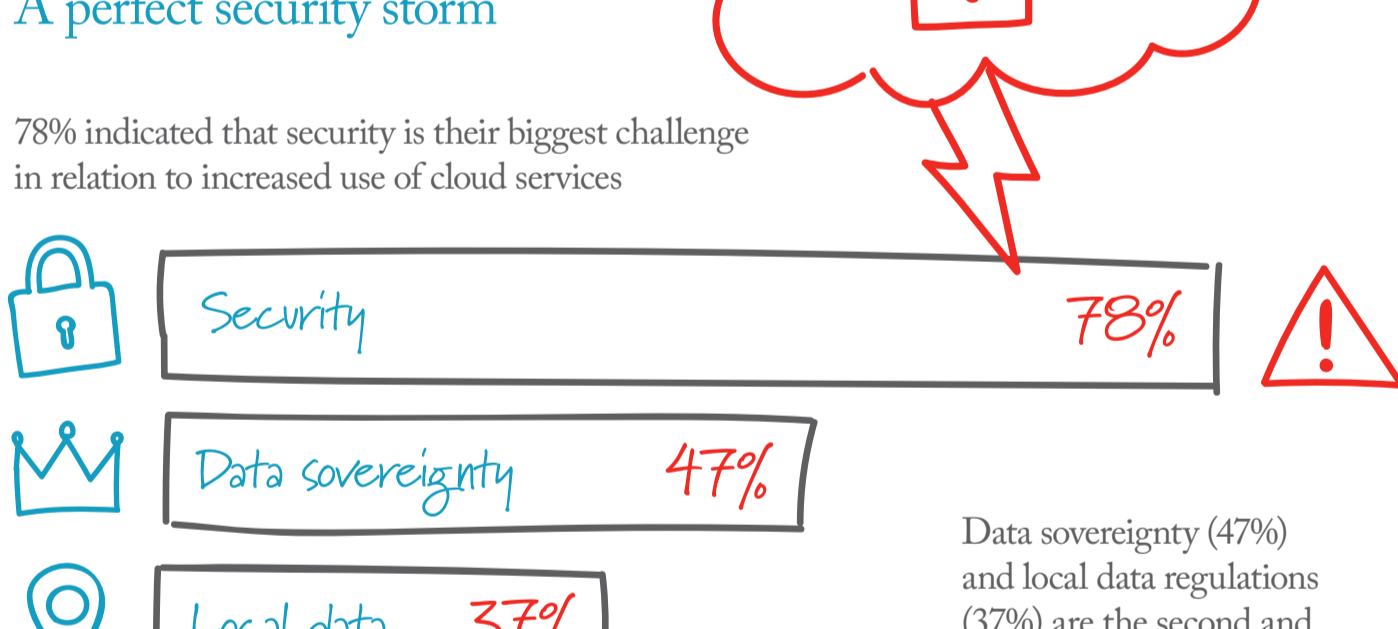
A perfect security storm

78% indicated that security is their biggest challenge in relation to increased use of cloud services

Security 78%

Data sovereignty 47%

Local data 37%

Data sovereignty (47%) and local data regulations (37%) are the second and